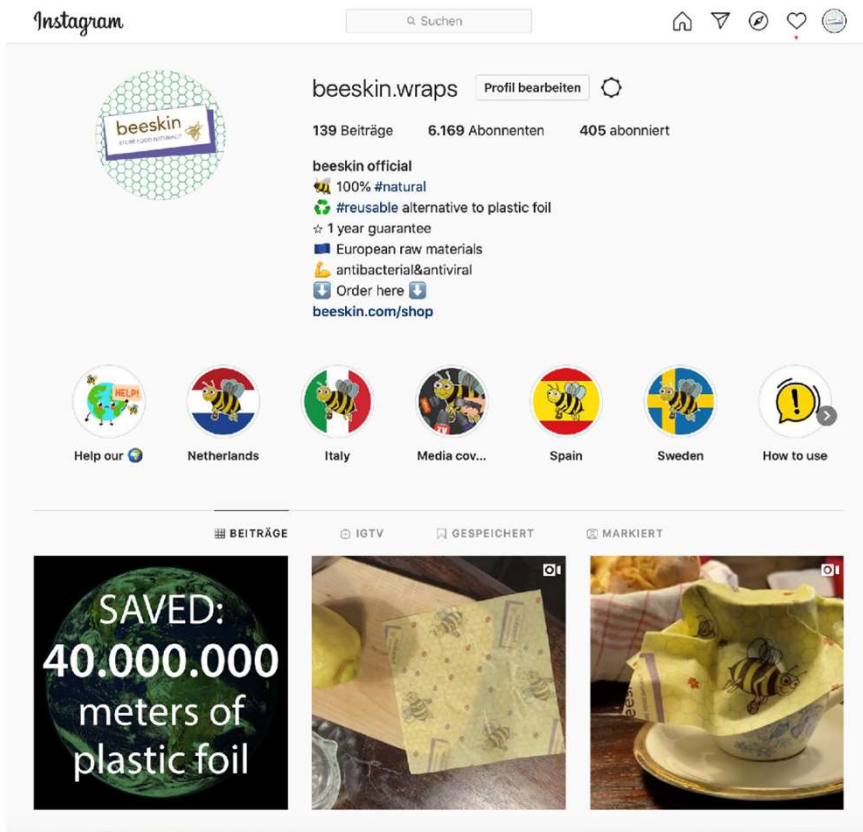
Instagram

Suchen

beeskin
STORE FOOD NATURALLY

beeskin.wraps Profil bearbeiten

139 Beiträge 6.169 Abonnenten 405 abonniert

beeskin official
🐝 100% #natural
♻️ #reusable alternative to plastic foil
☆ 1 year guarantee
🇪🇺 European raw materials
💪 antibacterial&antiviral
⬇️ Order here ⬇️
beeskin.com/shop

HELP!
Help our 🌍

Netherlands

Italy

TV
Media cov...

Spain

Sweden

How to use

BEITRÄGE IGTV GESPEICHERT MARKIERT

SAVED:
40.000.000
meters of
plastic foil

beeskin